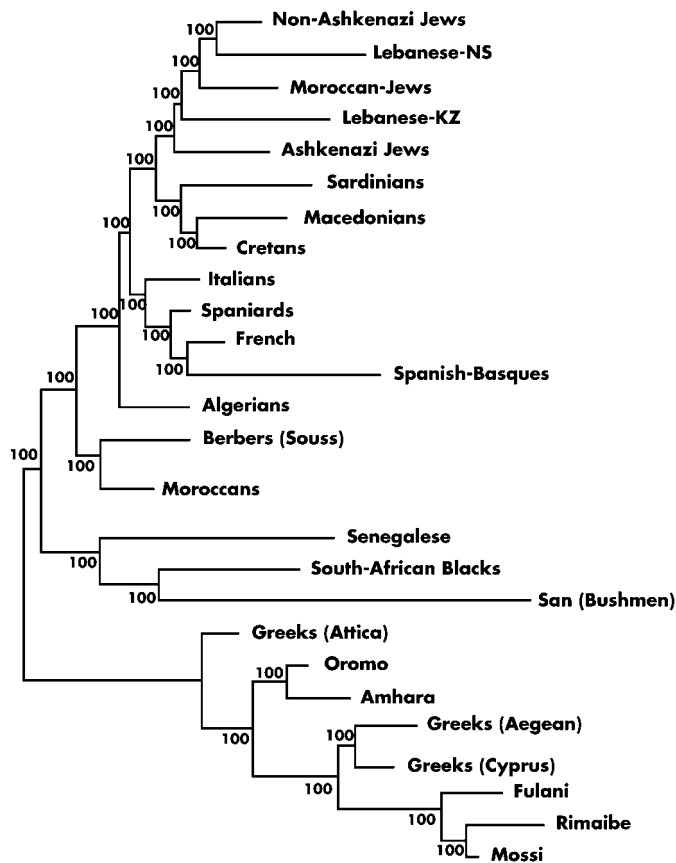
100
Non-Ashkenazi Jews
100
Lebanese-NS
100
Moroccan-Jews
100
Lebanese-KZ
Ashkenazi Jews
100
Sardinians
100
Macedonians
100
Cretans
100
Italians
100
Spaniards
French
100
Spanish-Basques
100
Algerians
100
Berbers (Souss)
100
Moroccans
100
Senegalese
100
South-African Blacks
100
San (Bushmen)
Greeks (Attica)
100
Oromo
Amhara
100
Greeks (Aegean)
100
Greeks (Cyprus)
100
Fulani
100
Rimaibe
100
Mossi